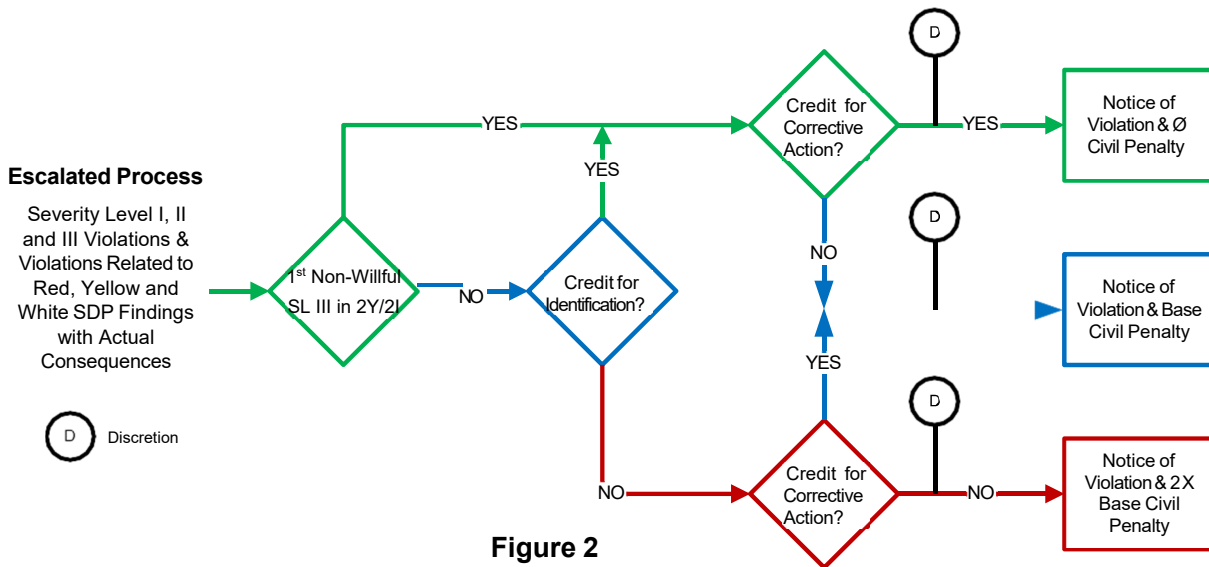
Escalated Process

Severity Level I, II and III Violations & Violations Related to Red, Yellow and White SDP Findings with Actual Consequences

D Discretion

1$^{st}$ Non-Willful SL III in 2Y/2I

YES

NO

Credit for Identification?

YES

NO

Credit for Corrective Action?

D

YES

Notice of Violation & Ø Civil Penalty

NO

D

YES

Notice of Violation & Base Civil Penalty

D

Credit for Corrective Action?

NO

Notice of Violation & 2X Base Civil Penalty

Figure 2